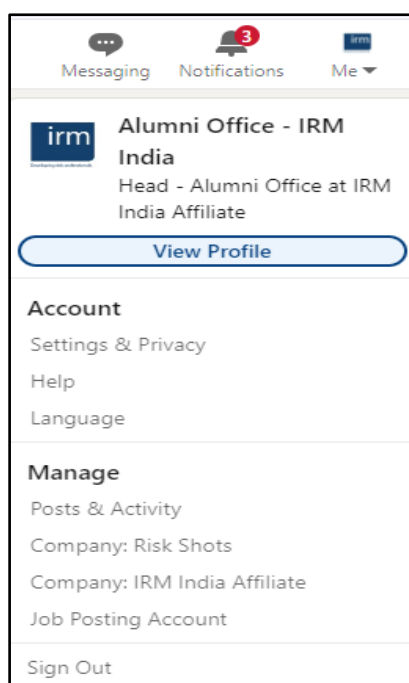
Messaging Notifications 3 Me

irm

Alumni Office - IRM India

Head - Alumni Office at IRM India Affiliate

View Profile

Account

Settings & Privacy

Help

Language

Manage

Posts & Activity

Company: Risk Shots

Company: IRM India Affiliate

Job Posting Account

Sign Out